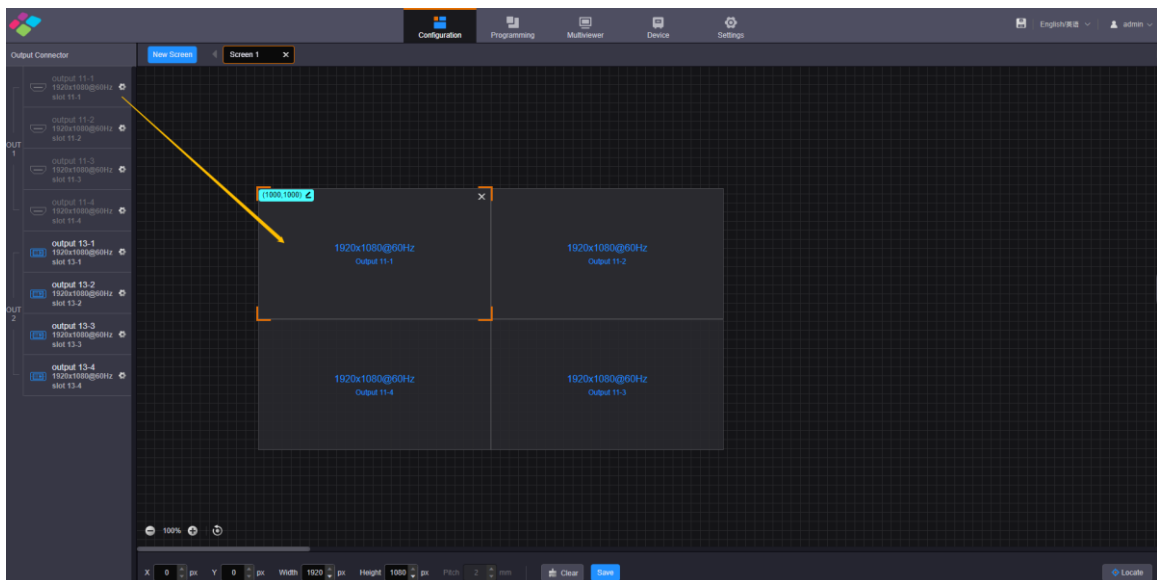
Configuration Programming Multiviewer Device Settings

English/简体 admin

Output Connector

New Screen Screen 1 ×

OUT 1

output 11-1
1920x1080@60Hz
slot 11-1

output 11-2
1920x1080@60Hz
slot 11-2

output 11-3
1920x1080@60Hz
slot 11-3

output 11-4
1920x1080@60Hz
slot 11-4

OUT 2

output 13-1
1920x1080@60Hz
slot 13-1

output 13-2
1920x1080@60Hz
slot 13-2

output 13-3
1920x1080@60Hz
slot 13-3

output 13-4
1920x1080@60Hz
slot 13-4

(1000,1000)

1920x1080@60Hz
Output 11-1

1920x1080@60Hz
Output 11-2

1920x1080@60Hz
Output 11-4

1920x1080@60Hz
Output 11-3

100%

X 0 px Y 0 px Width 1920 px Height 1080 px Pitch 2 mm Clear Save

Locate